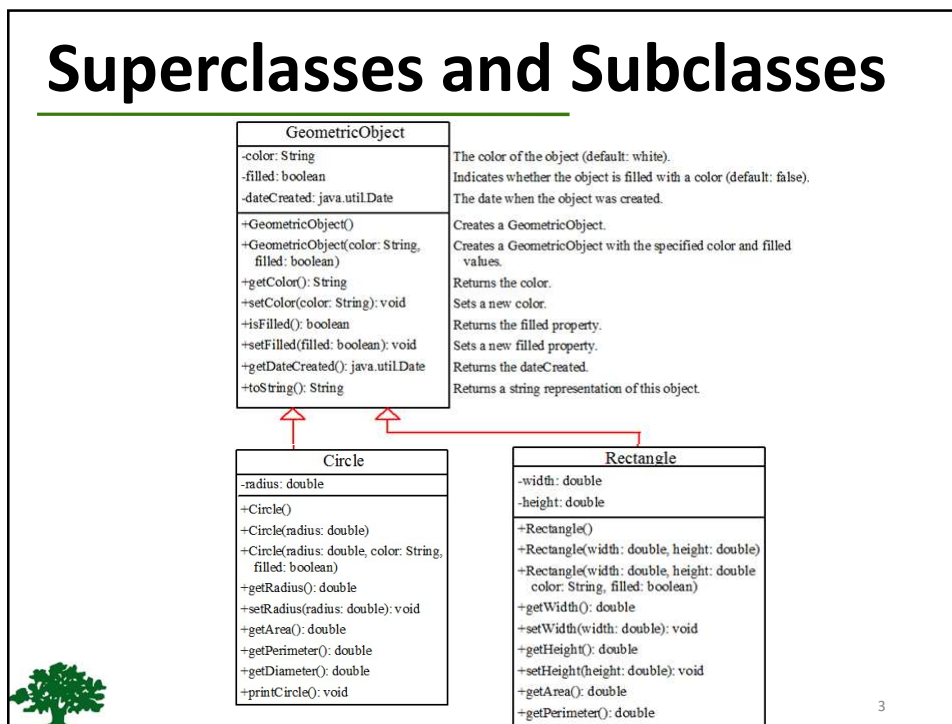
Superclasses and Subclasses

GeometricObject

-color: String
-filled: boolean
-dateCreated: java.util.Date

+GeometricObject()
+GeometricObject(color: String, filled: boolean)
+getColor(): String
+setColor(color: String): void
+isFilled(): boolean
+setFilled(filled: boolean): void
+getDateCreated(): java.util.Date
+toString(): String

The color of the object (default: white).
Indicates whether the object is filled with a color (default: false).
The date when the object was created.
Creates a GeometricObject.
Creates a GeometricObject with the specified color and filled values.
Returns the color.
Sets a new color.
Returns the filled property.
Sets a new filled property.
Returns the dateCreated.
Returns a string representation of this object.

Circle

-radius: double

+Circle()
+Circle(radius: double)
+Circle(radius: double, color: String, filled: boolean)
+getRadius(): double
+setRadius(radius: double): void
+getArea(): double
+getPerimeter(): double
+getDiameter(): double
+printCircle(): void

Rectangle

-width: double
-height: double

+Rectangle()
+Rectangle(width: double, height: double)
+Rectangle(width: double, height: double color: String, filled: boolean)
+getWidth(): double
+setWidth(width: double): void
+getHeight(): double
+setHeight(height: double): void
+getArea(): double
+getPerimeter(): double

3